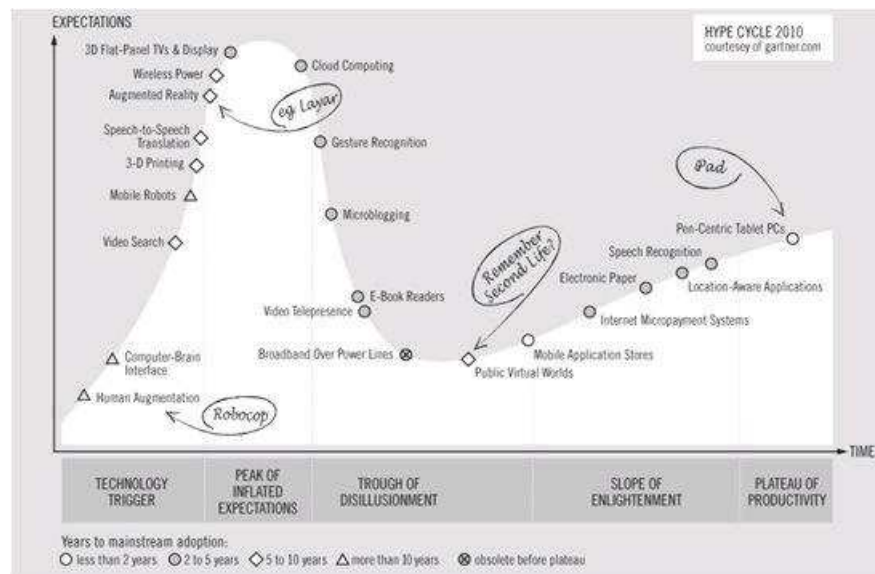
EXPECTATIONS

HYPE CYCLE 2010
courtesy of gartner.com

3D Flat-Panel TVs & Display
Wireless Power
Augmented Reality
Cloud Computing
eg Layar
Speech-to-Speech Translation
Gesture Recognition
3-D Printing
Mobile Robots
Microblogging
Video Search
iPad
Pen-Centric Tablet PCs
Speech Recognition
Remember Second Life?
Electronic Paper
Location-Aware Applications
E-Book Readers
Video Telepresence
Internet Micropayment Systems
Broadband Over Power Lines
Mobile Application Stores
Public Virtual Worlds
Computer-Brain Interface
Human Augmentation
Robocop

TIME

TECHNOLOGY TRIGGER
PEAK OF INFLATED EXPECTATIONS
TROUGH OF DISILLUSIONMENT
SLOPE OF ENLIGHTENMENT
PLATEAU OF PRODUCTIVITY

Years to mainstream adoption:
less than 2 years
2 to 5 years
5 to 10 years
more than 10 years
obsolete before plateau